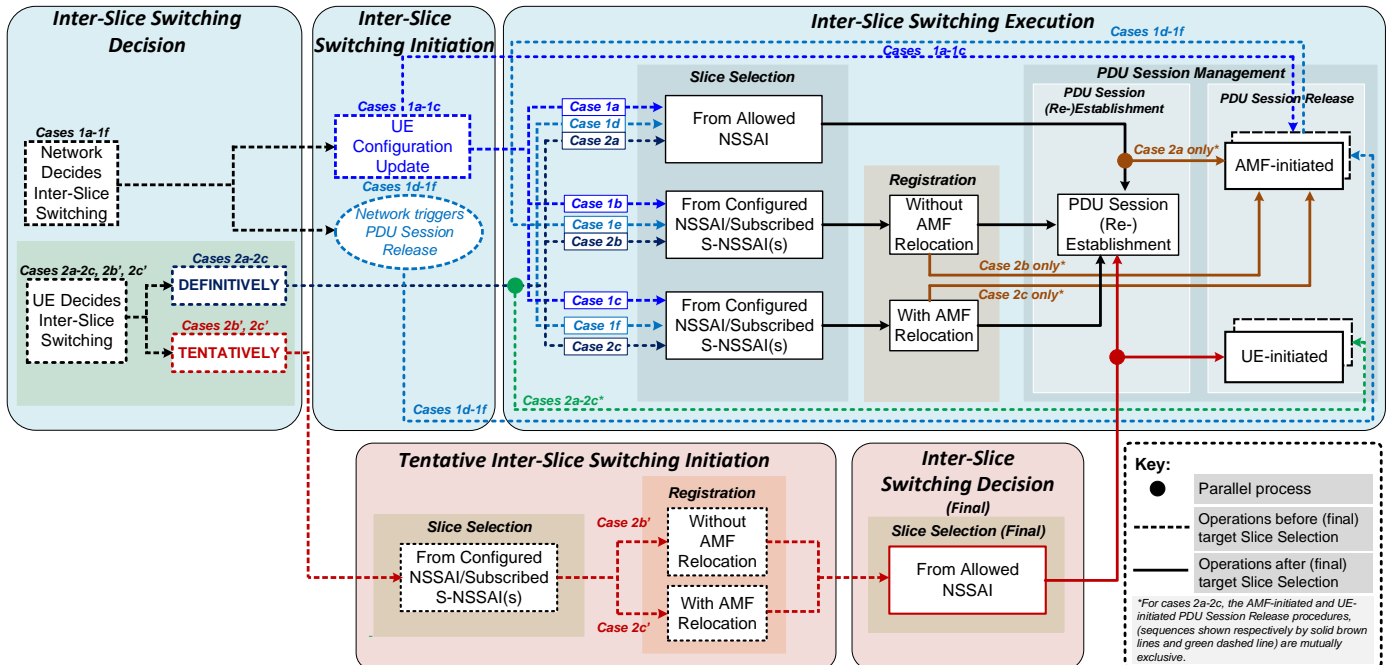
Inter-Slice Switching Decision

Inter-Slice Switching Initiation

Inter-Slice Switching Execution

Cases 1d-1f

Cases 1a-1c

Cases 1a-1f
Network Decides Inter-Slice Switching

Cases 1a-1c
UE Configuration Update

Cases 1d-1f
Network triggers PDU Session Release

Cases 2a-2c, 2b', 2c'
UE Decides Inter-Slice Switching

Cases 2a-2c
DEFINITIVELY

Cases 2b', 2c'
TENTATIVELY

Slice Selection

Case 1a
Case 1d
Case 2a
From Allowed NSSAI

Case 1b
Case 1e
Case 2b
From Configured NSSAI/Subscribed S-NSSAI(s)

Case 1c
Case 1f
Case 2c
From Configured NSSAI/Subscribed S-NSSAI(s)

Registration
Without AMF Relocation
With AMF Relocation

PDU Session Management
PDU Session (Re-)Establishment
PDU Session Release

PDU Session (Re-) Establishment

Case 2a only*
AMF-initiated

Case 2b only*
Case 2c only*

UE-initiated

Cases 2a-2c*

Cases 1d-1f

Tentative Inter-Slice Switching Initiation

Slice Selection
From Configured NSSAI/Subscribed S-NSSAI(s)

Case 2b'
Case 2c'

Registration
Without AMF Relocation
With AMF Relocation

Inter-Slice Switching Decision (Final)

Slice Selection (Final)
From Allowed NSSAI

Key:
Parallel process
Operations before (final) target Slice Selection
Operations after (final) target Slice Selection

*For cases 2a-2c, the AMF-initiated and UE-initiated PDU Session Release procedures, (sequences shown respectively by solid brown lines and green dashed line) are mutually exclusive.